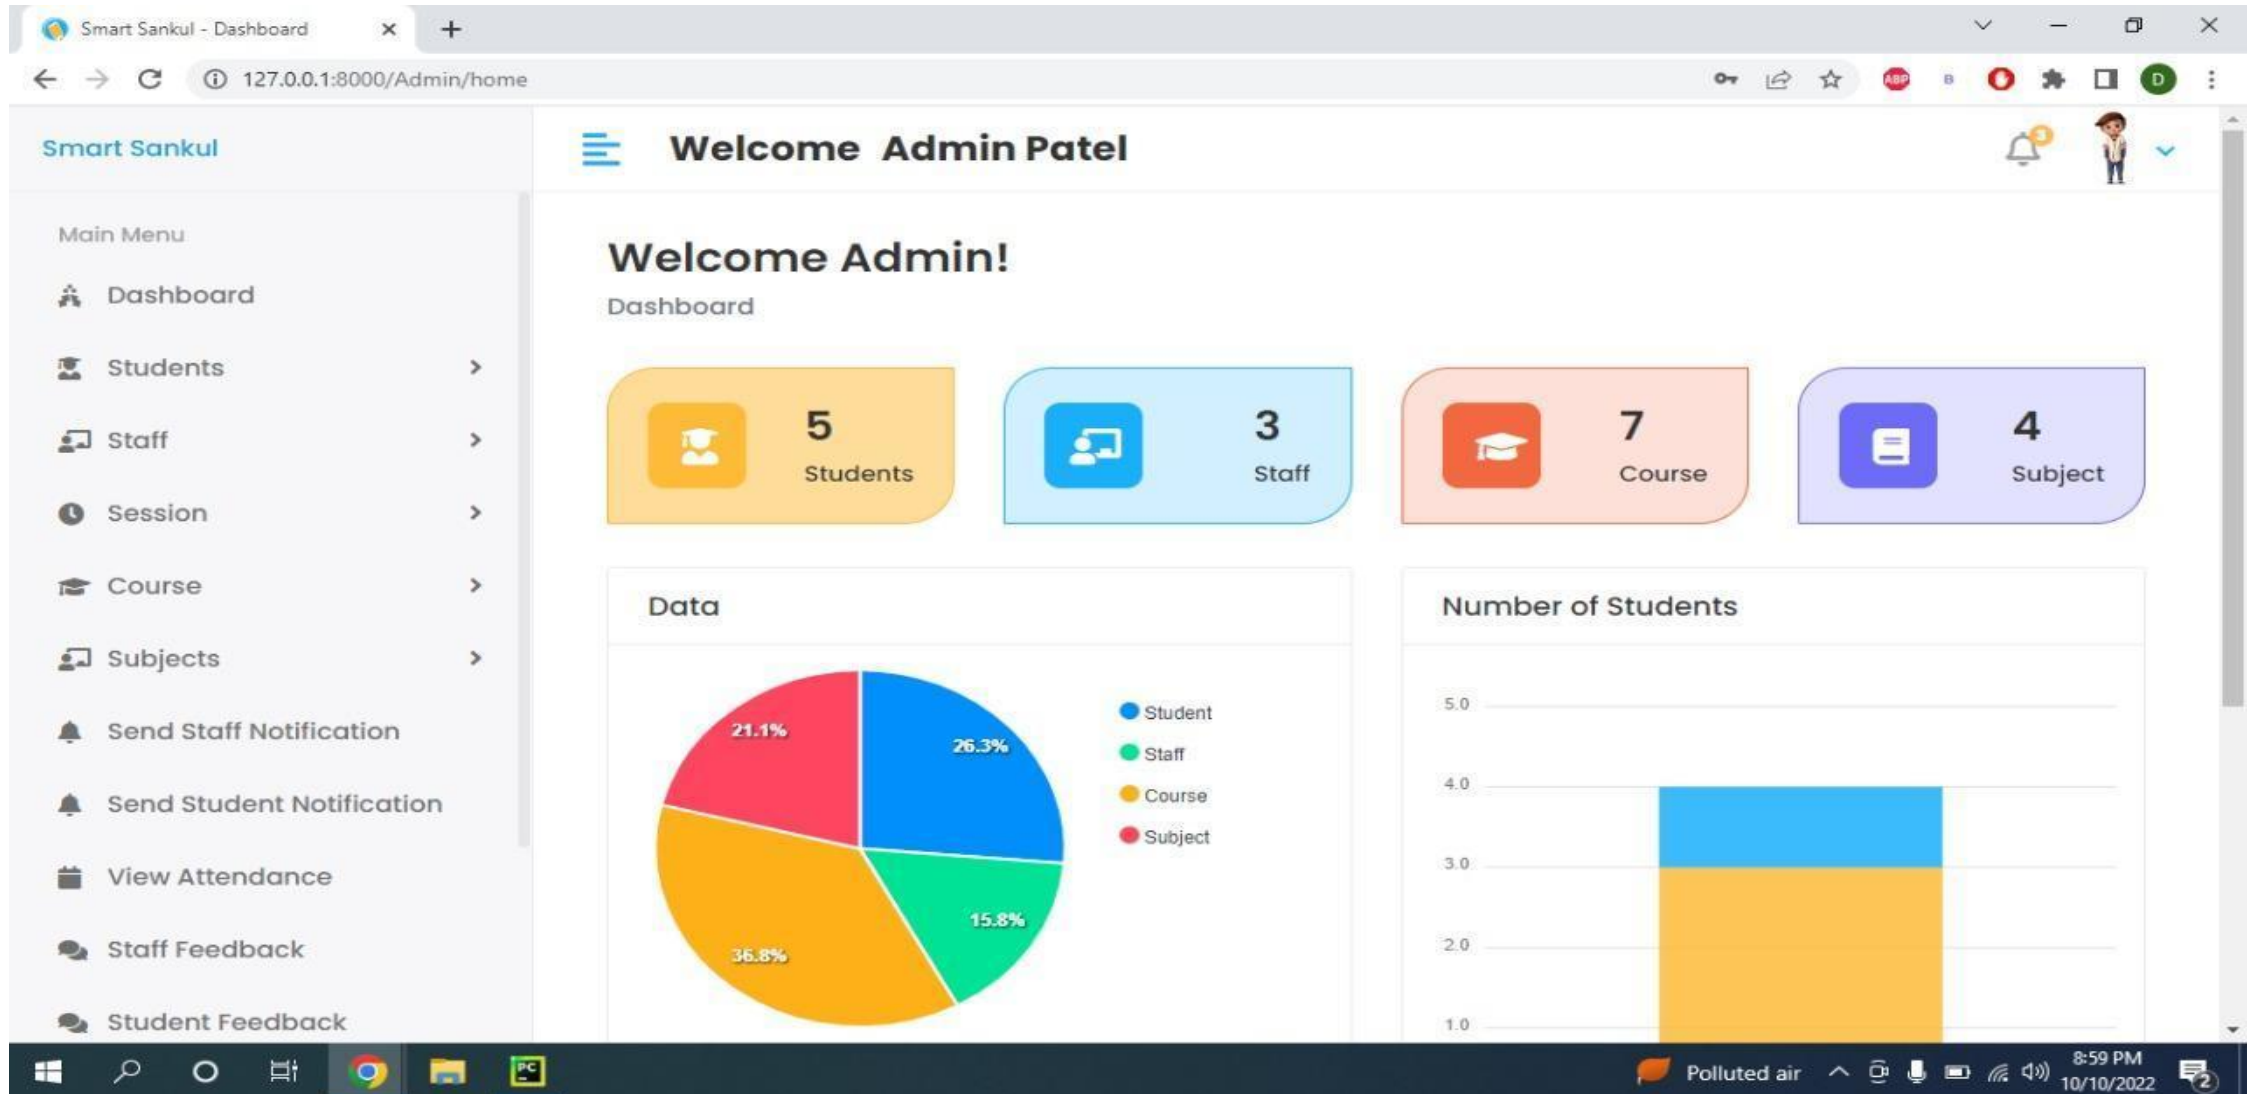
Smart Sankul - Dashboard

127.0.0.1:8000/Admin/home

Smart Sankul

Welcome Admin Patel

Main Menu

Dashboard

Students

Staff

Session

Course

Subjects

Send Staff Notification

Send Student Notification

View Attendance

Staff Feedback

Student Feedback

Welcome Admin!

Dashboard

5
Students

3
Staff

7
Course

4
Subject

Data

21.1%
26.3%
15.8%
36.8%

Student
Staff
Course
Subject

Number of Students

5.0
4.0
3.0
2.0
1.0

Polluted air

8:59 PM
10/10/2022